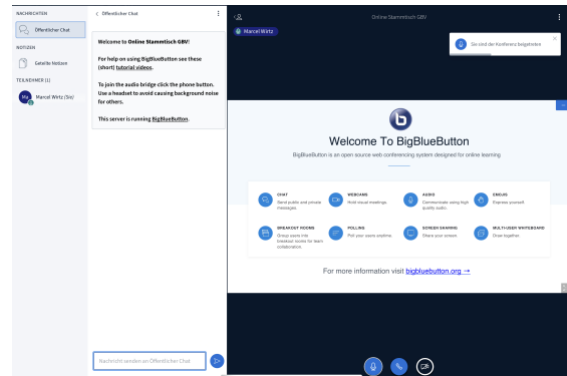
NACHRICHTEN
Öffentlicher Chat
NOTIZEN
Geteilte Notizen
TEILNEHMER (1)
Ma Marcel Wirtz (Sie)

< Öffentlicher Chat

Welcome to **Online Stammtisch GBV**!

For help on using BigBlueButton see these (short) tutorial videos.

To join the audio bridge click the phone button. Use a headset to avoid causing background noise for others.

This server is running BigBlueButton.

Nachricht senden an Öffentlicher Chat

Online Stammtisch GBV

Marcel Wirtz

Sie sind der Konferenz beigetreten

Welcome To BigBlueButton

BigBlueButton is an open source web conferencing system designed for online learning

CHAT
Send public and private messages.

WEBCAMS
Hold visual meetings.

AUDIO
Communicate using high quality audio.

EMOJIS
Express yourself.

BREAKOUT ROOMS
Group users into breakout rooms for team collaboration.

POLLING
Poll your users anytime.

SCREEN SHARING
Share your screen.

MULTI-USER WHITEBOARD
Draw together.

For more information visit bigbluebutton.org →